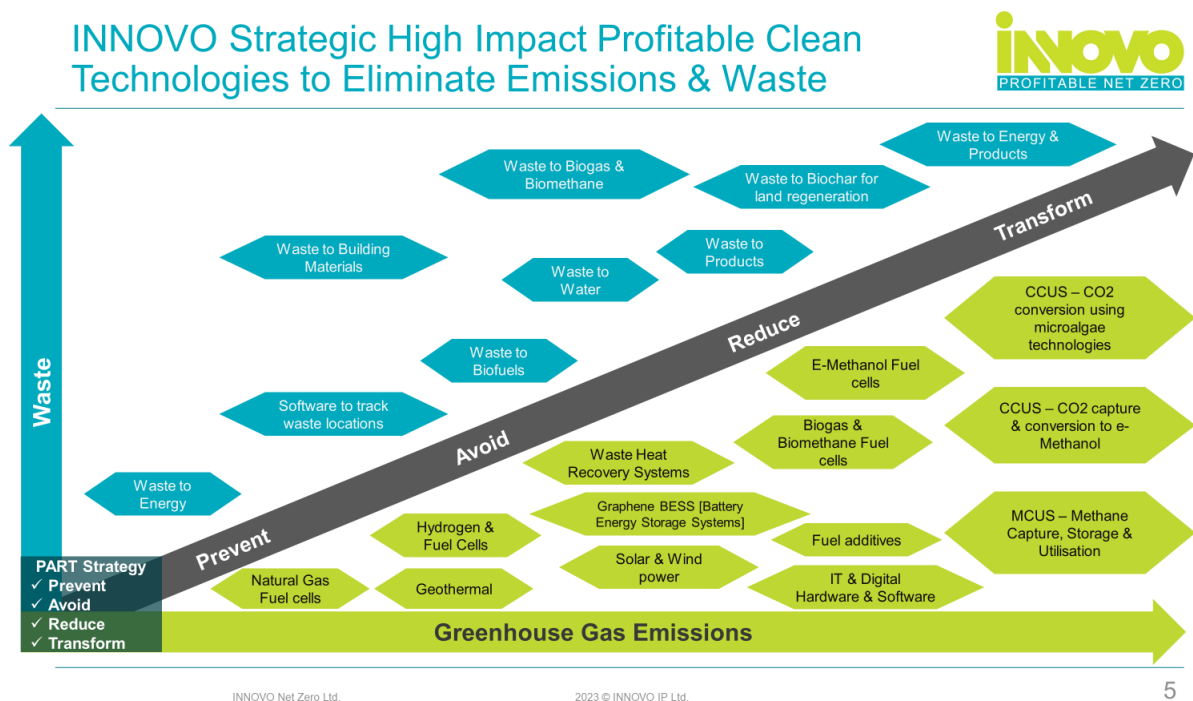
INNOVO Strategic High Impact Profitable Clean Technologies to Eliminate Emissions & Waste

INNOVO
PROFITABLE NET ZERO

Waste

Waste to Energy & Products

Waste to Biogas & Biomethane

Waste to Biochar for land regeneration

Waste to Building Materials

Waste to Products

Waste to Water

Transform

CCUS – CO2 conversion using microalgae technologies

Reduce

Waste to Biofuels

E-Methanol Fuel cells

Software to track waste locations

Biogas & Biomethane Fuel cells

CCUS – CO2 capture & conversion to e-Methanol

Avoid

Waste Heat Recovery Systems

Waste to Energy

Graphene BESS [Battery Energy Storage Systems]

Hydrogen & Fuel Cells

MCUS – Methane Capture, Storage & Utilisation

Fuel additives

Prevent

Solar & Wind power

PART Strategy
✓ Prevent
✓ Avoid
✓ Reduce
✓ Transform

Natural Gas Fuel cells

Geothermal

IT & Digital Hardware & Software

Greenhouse Gas Emissions

INNOVO Net Zero Ltd.

2023 © INNOVO IP Ltd.

5